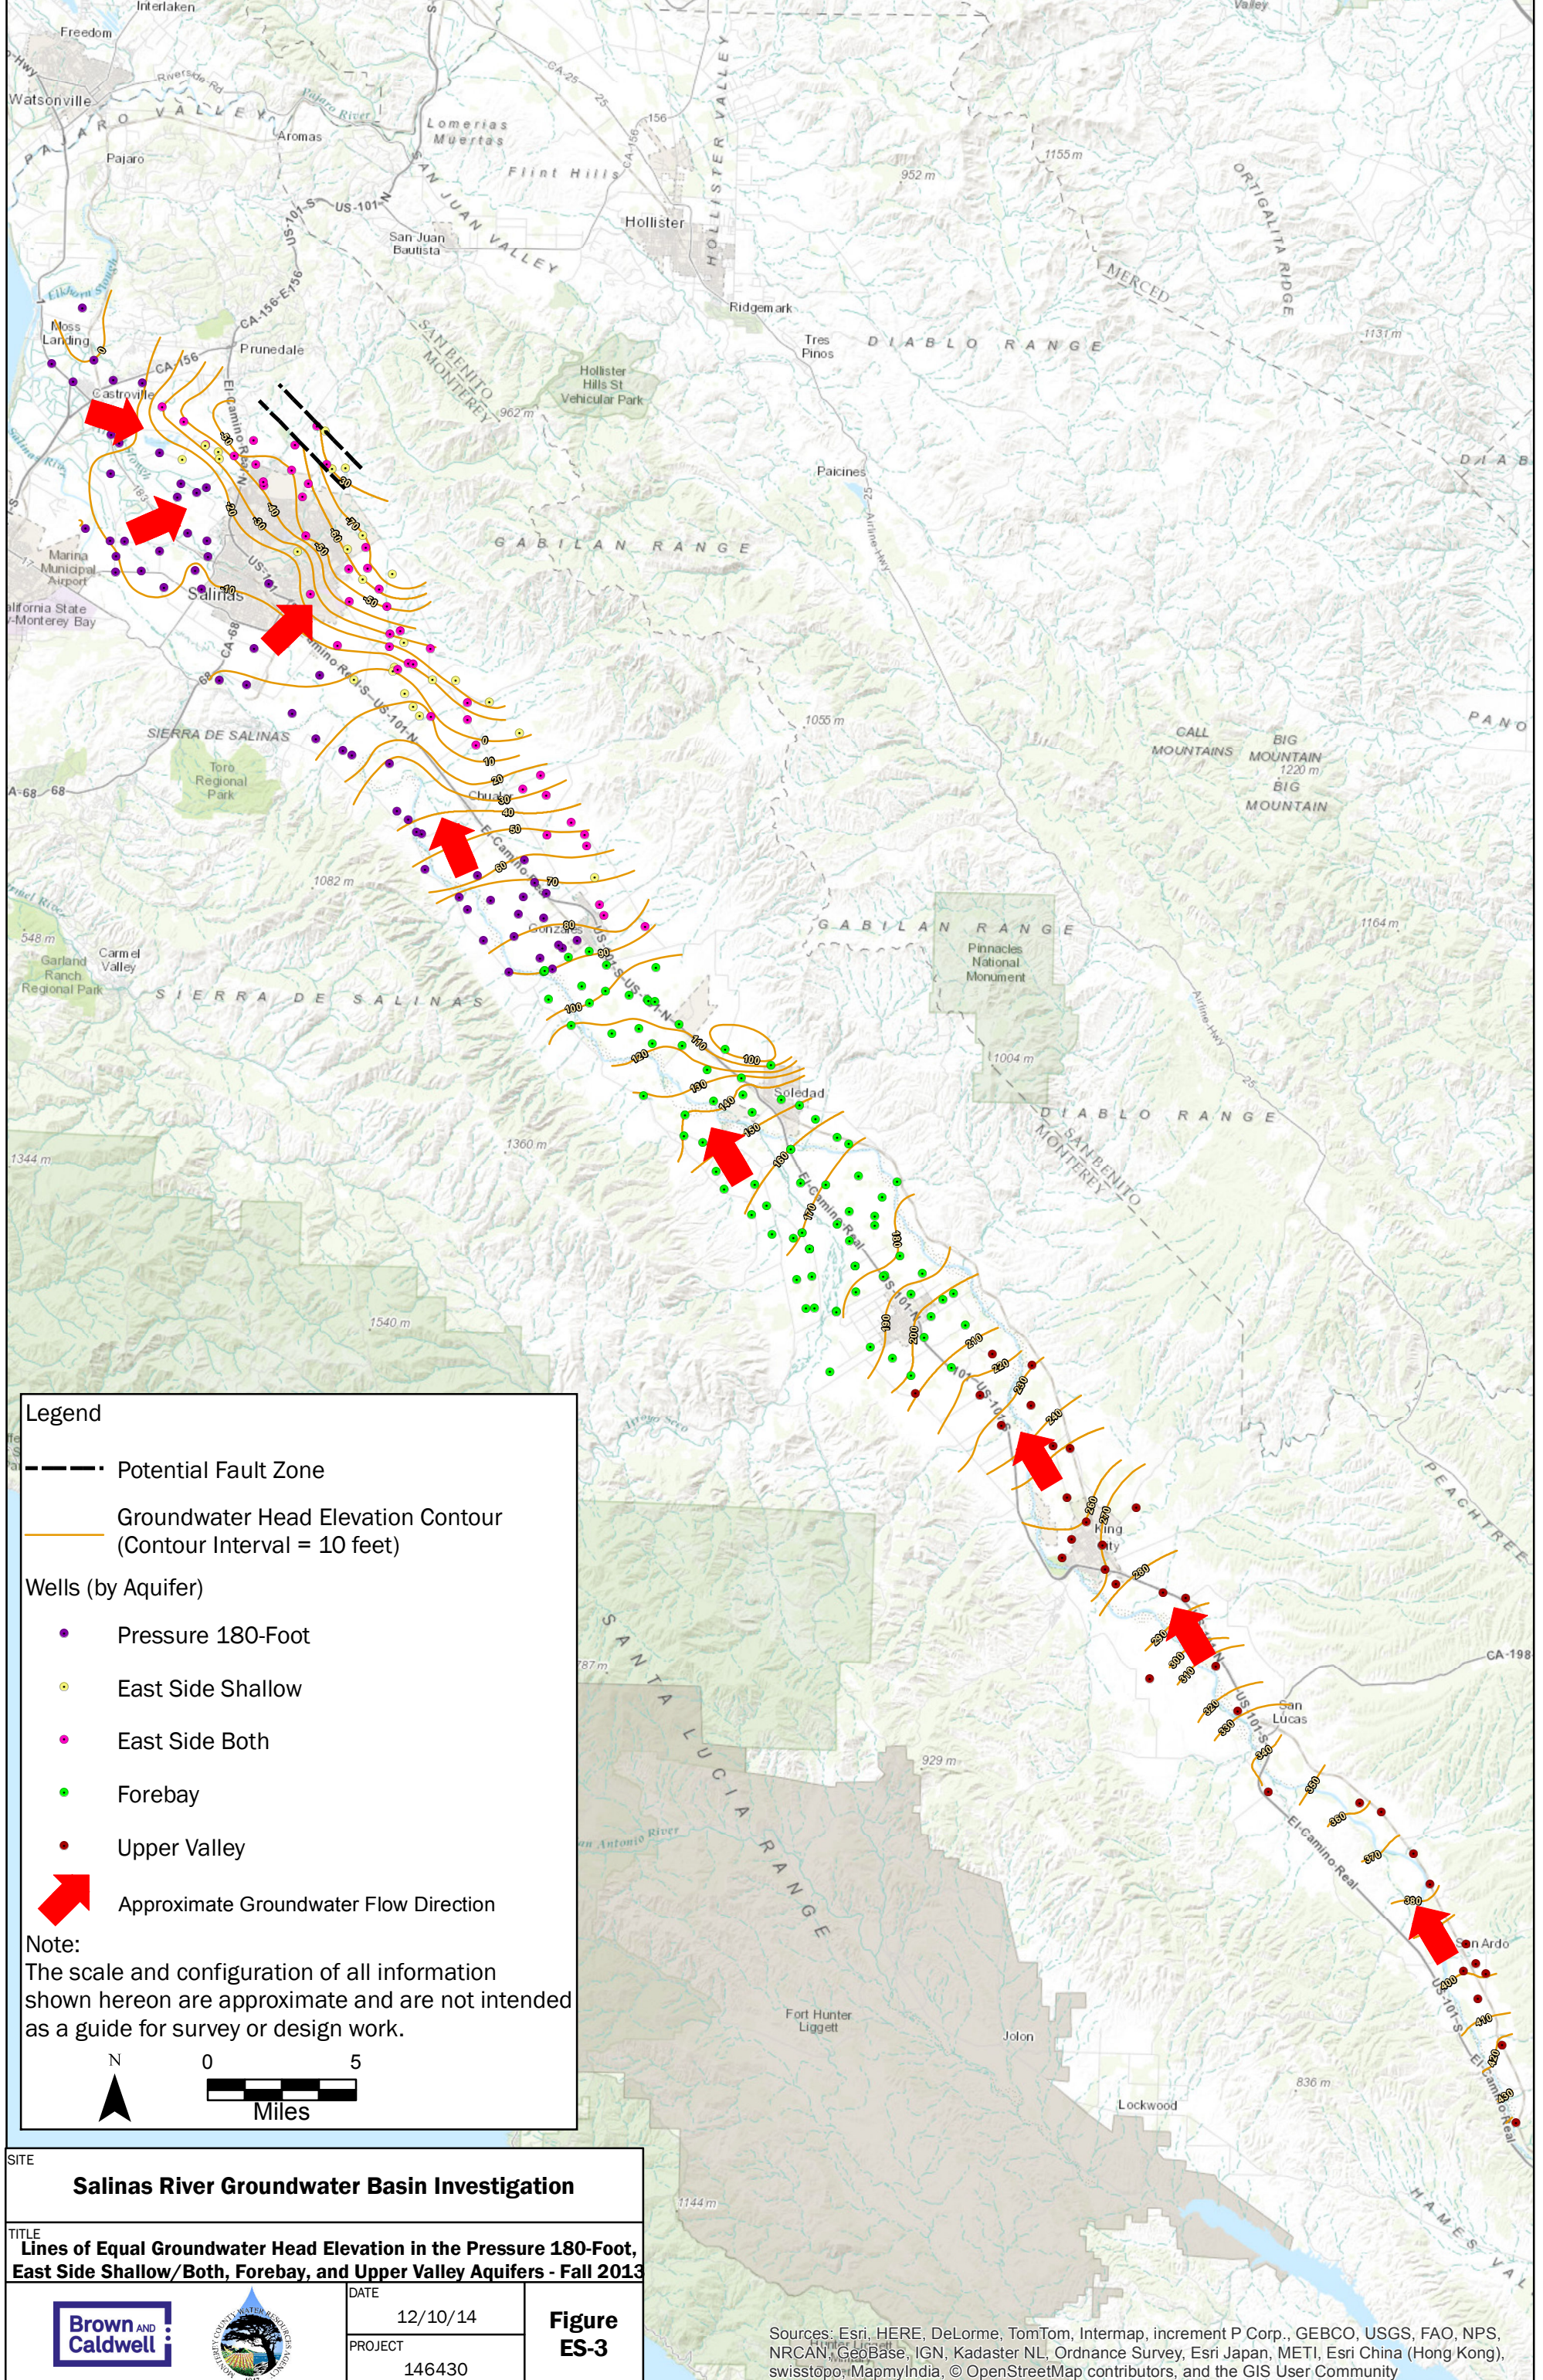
Interlaken
Freedom
Watsonville
PAJARO VALLEY
Aromas
Pajaro
Lomerias Muertas
Flint Hills
HOLLISTER VALLEY
Hollister
San Juan Bautista
SAN JUAN VALLEY
US-101-N
US-101-S
CA-156
CA-25
Moss Landing
Castroville
Prunedale
Ridgemark
Tres Pinos
DIABLO RANGE
MERCED
ORTIGALITA RIDGE
1155 m
952 m
1131 m
SAN BENITO MONTEREY
Hollister Hills St Vehicular Park
962 m
Paicines
GABILAN RANGE
Marina Municipal Airport
Salinas
California State Monterey Bay
SIERRA DE SALINAS
Toro Regional Park
Chualar
1055 m
CALL MOUNTAINS
BIG MOUNTAIN
1220 m
BIG MOUNTAIN
1082 m
Gonzales
548 m
Garland Ranch Regional Park
Carmel Valley
SIERRA DE SALINAS
GABILAN RANGE
Pinnacles National Monument
1164 m
1004 m
Soledad
DIABLO RANGE
SAN BENITO MONTEREY
1360 m
1344 m
1540 m
PEACHTREE
King City
CA-198
San Lucas
SANTA LUCIA RANGE
787 m
929 m
San Antonio River
San Ardo
Fort Hunter Liggett
Jolon
Lockwood
836 m
1144 m
El Camino Real
PANO

Legend
Potential Fault Zone
Groundwater Head Elevation Contour (Contour Interval = 10 feet)
Wells (by Aquifer)
Pressure 180-Foot
East Side Shallow
East Side Both
Forebay
Upper Valley
Approximate Groundwater Flow Direction
Note:
The scale and configuration of all information shown hereon are approximate and are not intended as a guide for survey or design work.
N
0 5
Miles

SITE
Salinas River Groundwater Basin Investigation
TITLE
Lines of Equal Groundwater Head Elevation in the Pressure 180-Foot, East Side Shallow/Both, Forebay, and Upper Valley Aquifers - Fall 2013
Brown AND Caldwell
DATE
12/10/14
PROJECT
146430
Figure ES-3

Sources: Esri, HERE, DeLorme, TomTom, Intermap, increment P Corp., GEBCO, USGS, FAO, NPS, NRCAN, GeoBase, IGN, Kadaster NL, Ordnance Survey, Esri Japan, METI, Esri China (Hong Kong), swisstopo, MapmyIndia, © OpenStreetMap contributors, and the GIS User Community